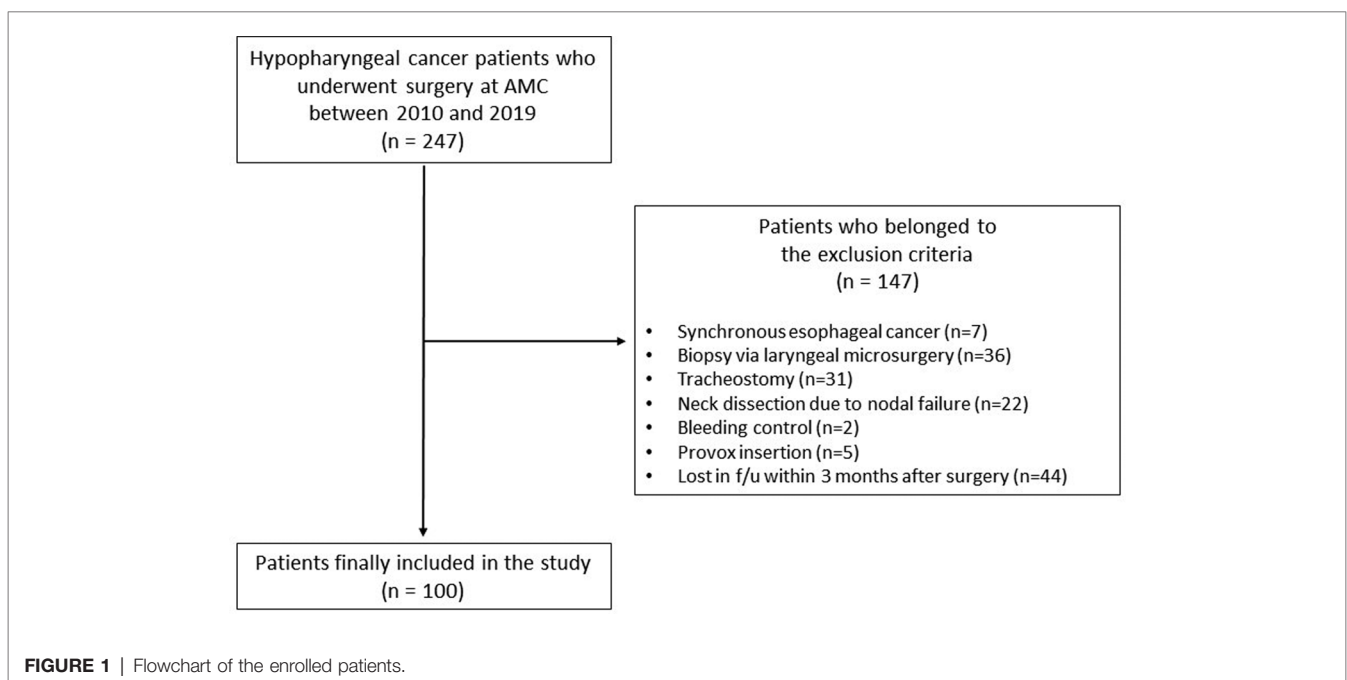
Hypopharyngeal cancer patients who underwent surgery at AMC between 2010 and 2019
(n = 247)

Patients who belonged to the exclusion criteria
(n = 147)

- Synchronous esophageal cancer (n=7)
- Biopsy via laryngeal microsurgery (n=36)
- Tracheostomy (n=31)
- Neck dissection due to nodal failure (n=22)
- Bleeding control (n=2)
- Provox insertion (n=5)
- Lost in f/u within 3 months after surgery (n=44)

Patients finally included in the study
(n = 100)

FIGURE 1 | Flowchart of the enrolled patients.